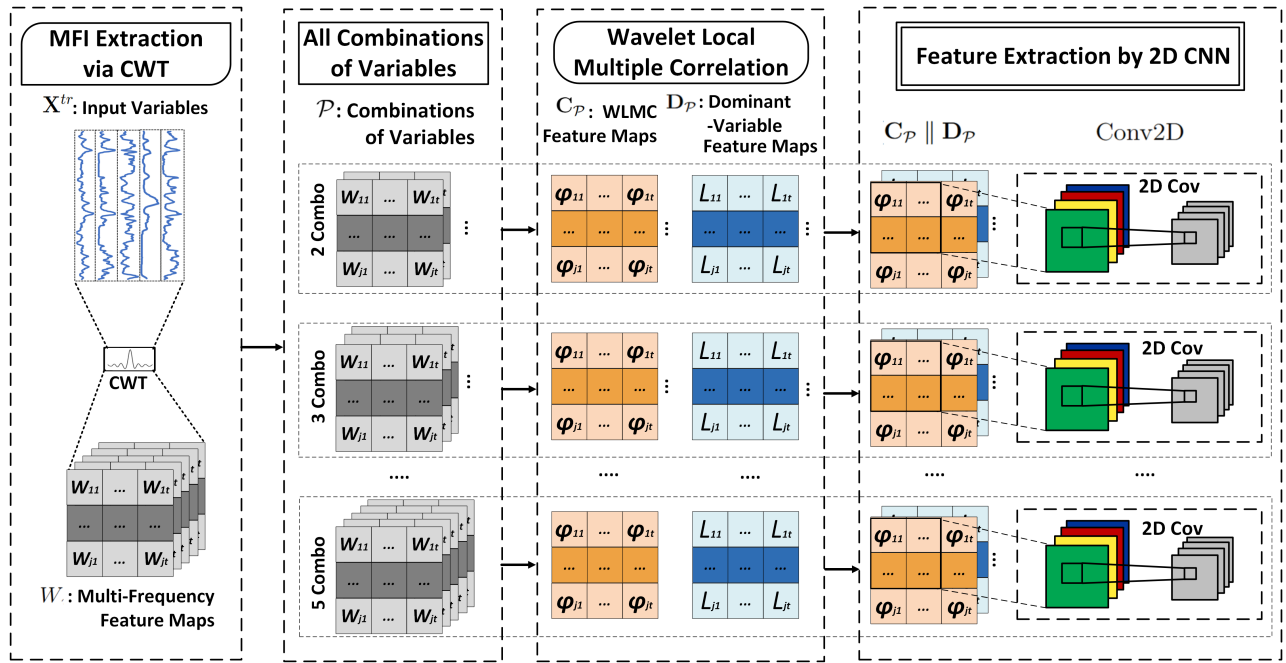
MFI Extraction via CWT

$\mathbf{X}^{tr}$: Input Variables

CWT

| $W_{11}$ | ... | $W_{1t}$ |
|---|---|---|
| ... | ... | ... |
| $W_{j1}$ | ... | $W_{jt}$ |

$W$: Multi-Frequency Feature Maps

All Combinations of Variables

$\mathcal{P}$: Combinations of Variables

2 Combo

| $W_{11}$ | ... | $W_{1t}$ |
|---|---|---|
| | | |
| $W_{j1}$ | ... | $W_{jt}$ |

3 Combo

| $W_{11}$ | ... | $W_{1t}$ |
|---|---|---|
| ... | | |
| $W_{j1}$ | ... | $W_{jt}$ |

....

5 Combo

| $W_{11}$ | ... | $W_{1t}$ |
|---|---|---|
| ... | | |
| $W_{j1}$ | ... | $W_{jt}$ |

Wavelet Local Multiple Correlation

$\mathbf{C}_{\mathcal{P}}$: WLMC Feature Maps

$\mathbf{D}_{\mathcal{P}}$: Dominant -Variable Feature Maps

| $\varphi_{11}$ | ... | $\varphi_{1t}$ |
|---|---|---|
| ... | ... | ... |
| $\varphi_{j1}$ | ... | $\varphi_{jt}$ |

| $L_{11}$ | ... | $L_{1t}$ |
|---|---|---|
| ... | ... | ... |
| $L_{j1}$ | ... | $L_{jt}$ |

| $\varphi_{11}$ | ... | $\varphi_{1t}$ |
|---|---|---|
| ... | ... | ... |
| $\varphi_{j1}$ | ... | $\varphi_{jt}$ |

| $L_{11}$ | ... | $L_{1t}$ |
|---|---|---|
| ... | ... | ... |
| $L_{j1}$ | ... | $L_{jt}$ |

.... ....

| $\varphi_{11}$ | ... | $\varphi_{1t}$ |
|---|---|---|
| ... | ... | ... |
| $\varphi_{j1}$ | ... | $\varphi_{jt}$ |

| $L_{11}$ | ... | $L_{1t}$ |
|---|---|---|
| ... | ... | ... |
| $L_{j1}$ | ... | $L_{jt}$ |

Feature Extraction by 2D CNN

$\mathbf{C}_{\mathcal{P}} \parallel \mathbf{D}_{\mathcal{P}}$

Conv2D

| $\varphi_{11}$ | ... | $\varphi_{1t}$ |
|---|---|---|
| ... | ... | ... |
| $\varphi_{j1}$ | ... | $\varphi_{jt}$ |

2D Cov

| $\varphi_{11}$ | ... | $\varphi_{1t}$ |
|---|---|---|
| ... | ... | ... |
| $\varphi_{j1}$ | ... | $\varphi_{jt}$ |

2D Cov

.... ....

| $\varphi_{11}$ | ... | $\varphi_{1t}$ |
|---|---|---|
| ... | ... | ... |
| $\varphi_{j1}$ | ... | $\varphi_{jt}$ |

2D Cov